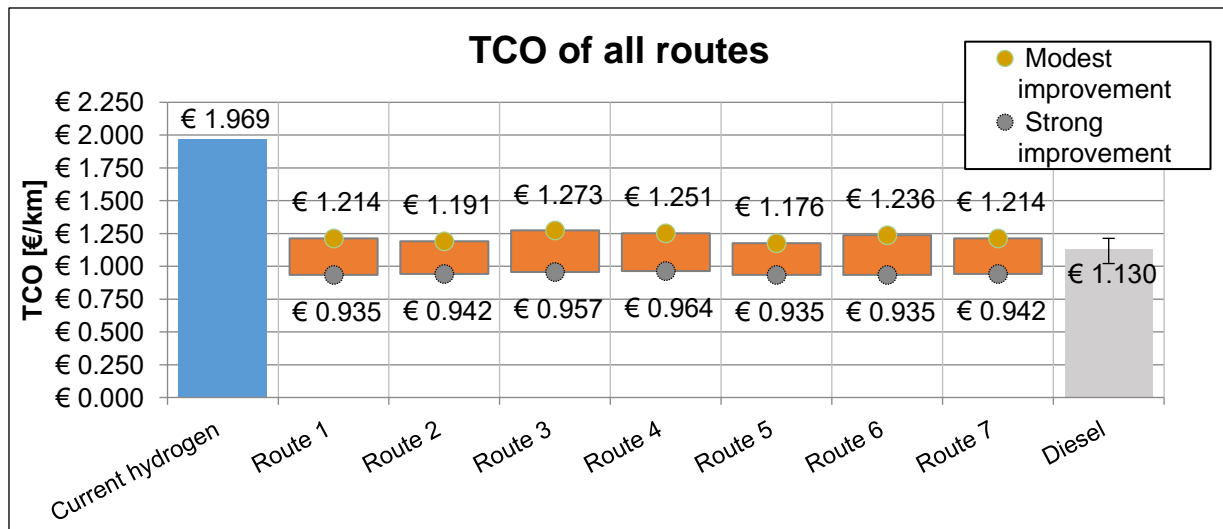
TCO of all routes

Modest improvement
Strong improvement

TCO [€/km]

€ 2.250
€ 2.000
€ 1.750
€ 1.500
€ 1.250
€ 1.000
€ 0.750
€ 0.500
€ 0.250
€ 0.000

€ 1.969
€ 1.214
€ 0.935
€ 1.191
€ 0.942
€ 1.273
€ 0.957
€ 1.251
€ 0.964
€ 1.176
€ 0.935
€ 1.236
€ 0.935
€ 1.214
€ 0.942
€ 1.130

Current hydrogen
Route 1
Route 2
Route 3
Route 4
Route 5
Route 6
Route 7
Diesel